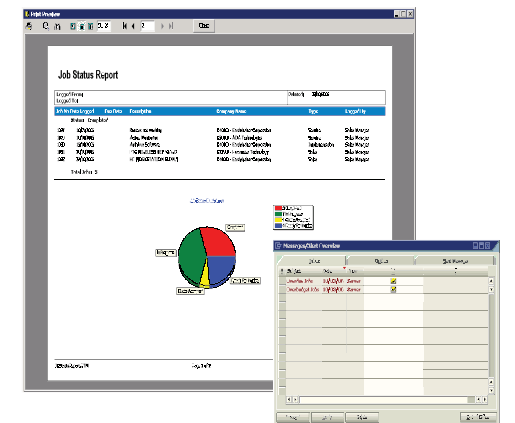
Print Preview

Close

Job Status Report

Logged From
Logged To

Job No. Date Logged Due Date Description Company Name Type Logged By

Status: Completed

Total Jobs: 5

Messages/Alert Overview

Inbox Outbox Sent Messages

Subject From Date

Overdue Jobs
Overdue Jobs

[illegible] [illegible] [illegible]